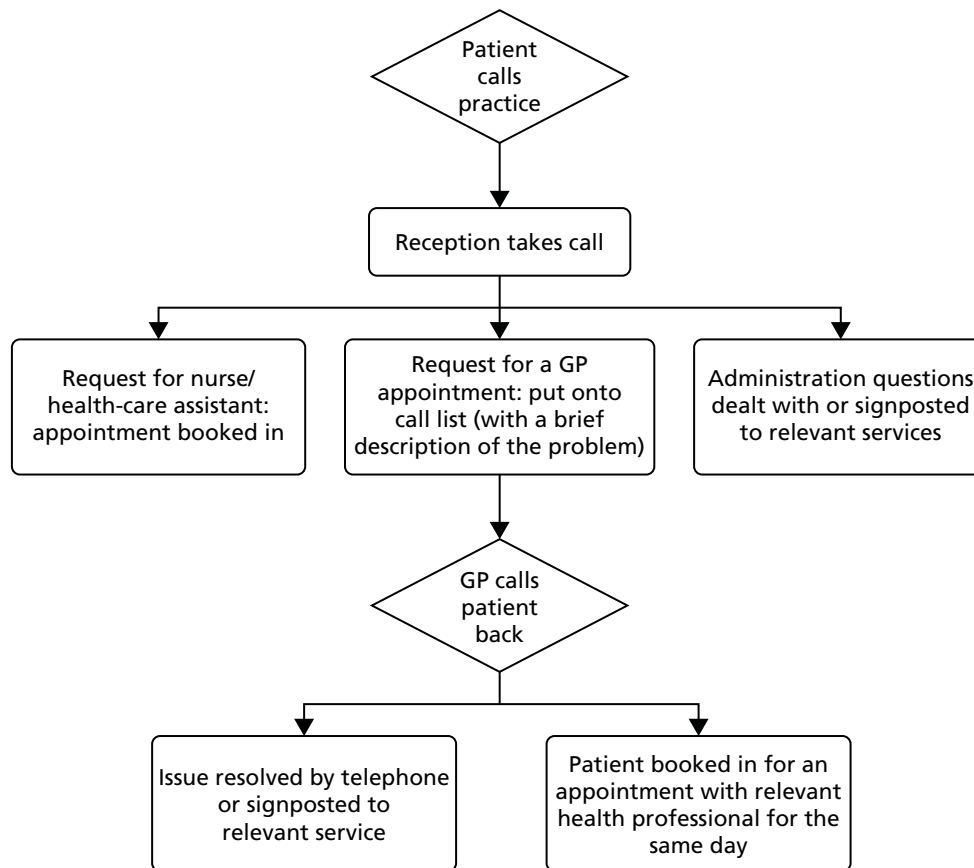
Patient calls practice

Reception takes call

Request for nurse/ health-care assistant: appointment booked in

Request for a GP appointment: put onto call list (with a brief description of the problem)

Administration questions dealt with or signposted to relevant services

GP calls patient back

Issue resolved by telephone or signposted to relevant service

Patient booked in for an appointment with relevant health professional for the same day